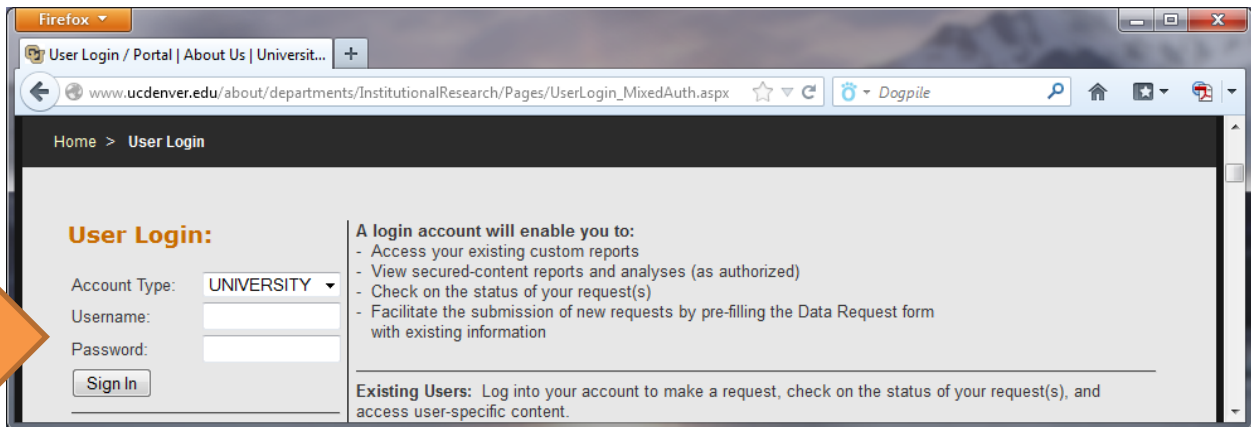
Firefox

User Login / Portal | About Us | Universit...

www.ucdenver.edu/about/departments/InstitutionalResearch/Pages/UserLogin_MixedAuth.aspx

Dogpile

Home > User Login

User Login:

Account Type: UNIVERSITY

Username:

Password:

Sign In

A login account will enable you to:
- Access your existing custom reports
- View secured-content reports and analyses (as authorized)
- Check on the status of your request(s)
- Facilitate the submission of new requests by pre-filling the Data Request form with existing information

Existing Users: Log into your account to make a request, check on the status of your request(s), and access user-specific content.